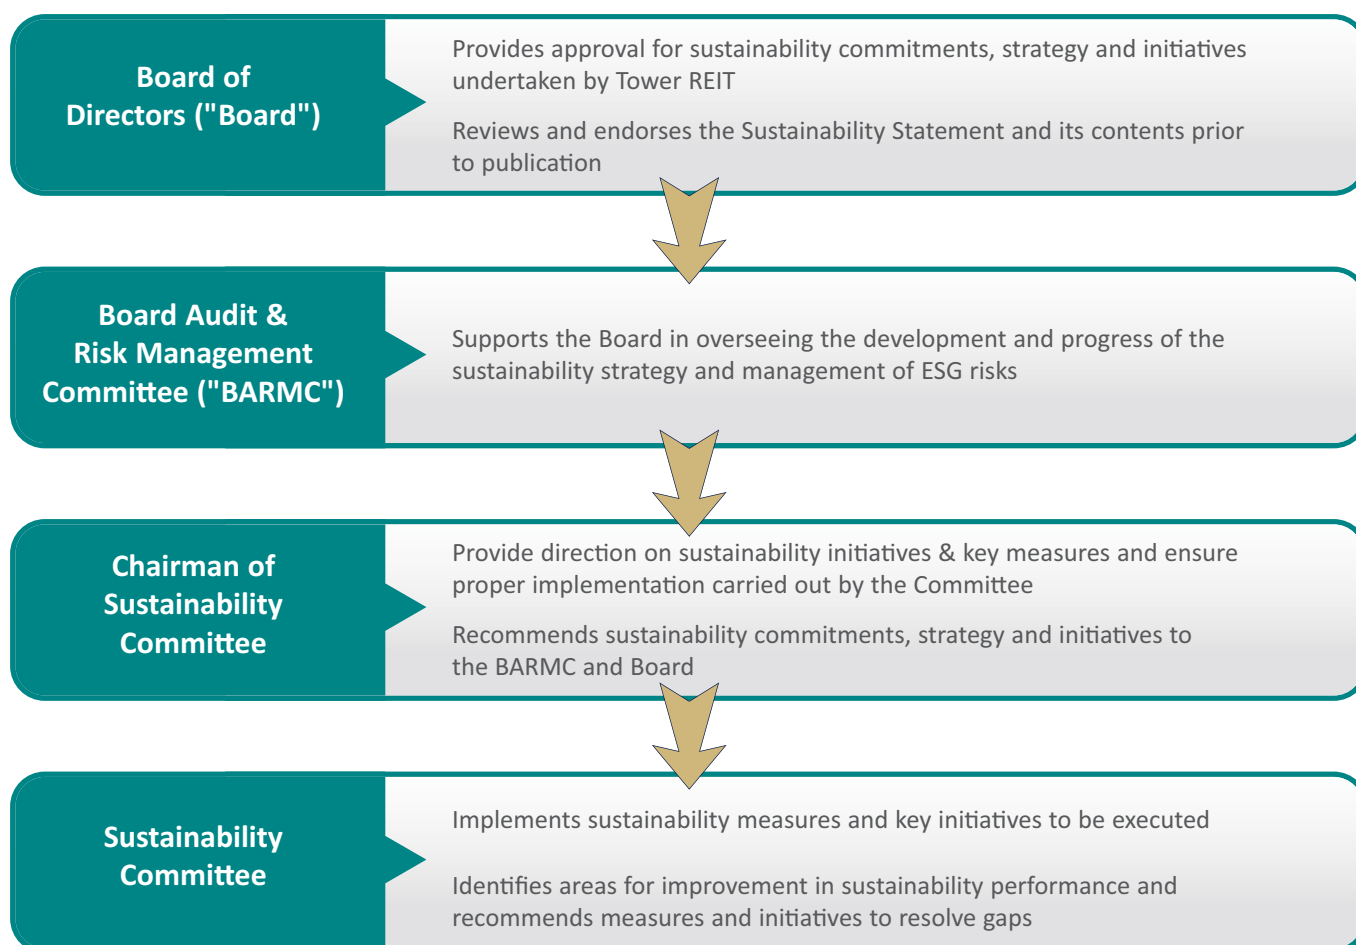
Board of Directors ("Board")

Provides approval for sustainability commitments, strategy and initiatives undertaken by Tower REIT

Reviews and endorses the Sustainability Statement and its contents prior to publication

Board Audit & Risk Management Committee ("BARMC")

Supports the Board in overseeing the development and progress of the sustainability strategy and management of ESG risks

Chairman of Sustainability Committee

Provide direction on sustainability initiatives & key measures and ensure proper implementation carried out by the Committee

Recommends sustainability commitments, strategy and initiatives to the BARMC and Board

Sustainability Committee

Implements sustainability measures and key initiatives to be executed

Identifies areas for improvement in sustainability performance and recommends measures and initiatives to resolve gaps